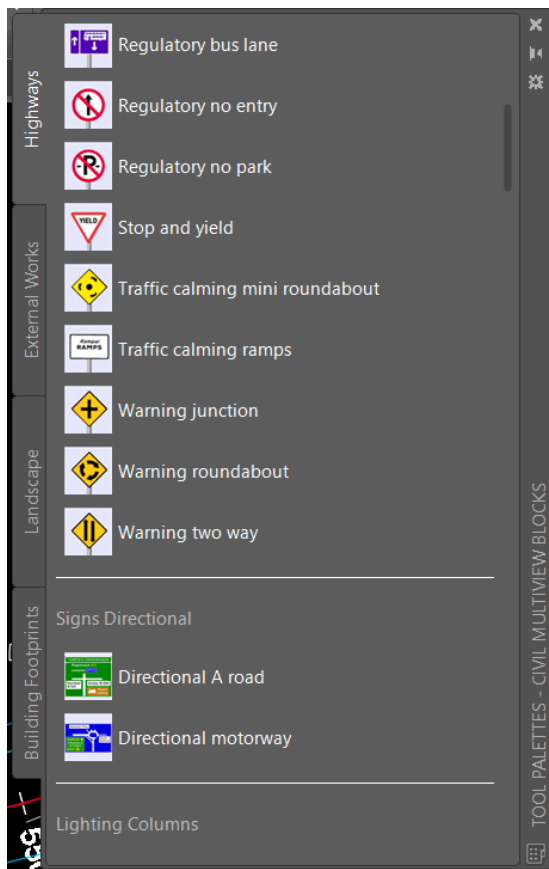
Highways
External Works
Landscape
Building Footprints

Regulatory bus lane
Regulatory no entry
Regulatory no park
YIELD
Stop and yield
Traffic calming mini roundabout
Ramps
RAMPS
Traffic calming ramps
Warning junction
Warning roundabout
Warning two way

Signs Directional

Directional A road
Directional motorway

Lighting Columns

TOOL PALETTES - CIVIL MULTIVIEW BLOCKS